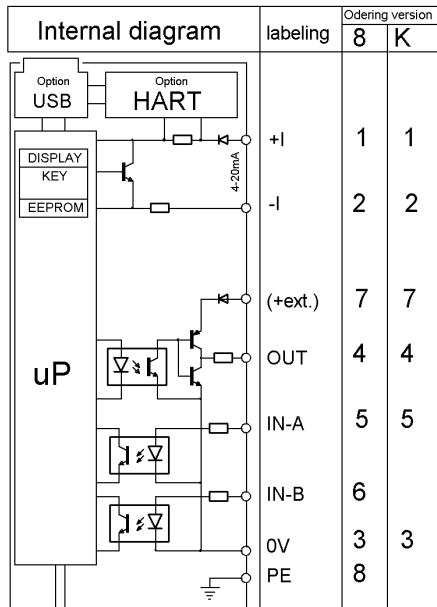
| Internal diagram | labeling | Odering version 8 | K |
|---|---|---|---|
| | +I | 1 | 1 |
| | -I | 2 | 2 |
| | (+ext.) | 7 | 7 |
| | OUT | 4 | 4 |
| | IN-A | 5 | 5 |
| | IN-B | 6 | |
| | 0V | 3 | 3 |
| | PE | 8 | |

Option
USB

Option
HART

DISPLAY
KEY
EEPROM

4-20mA

uP